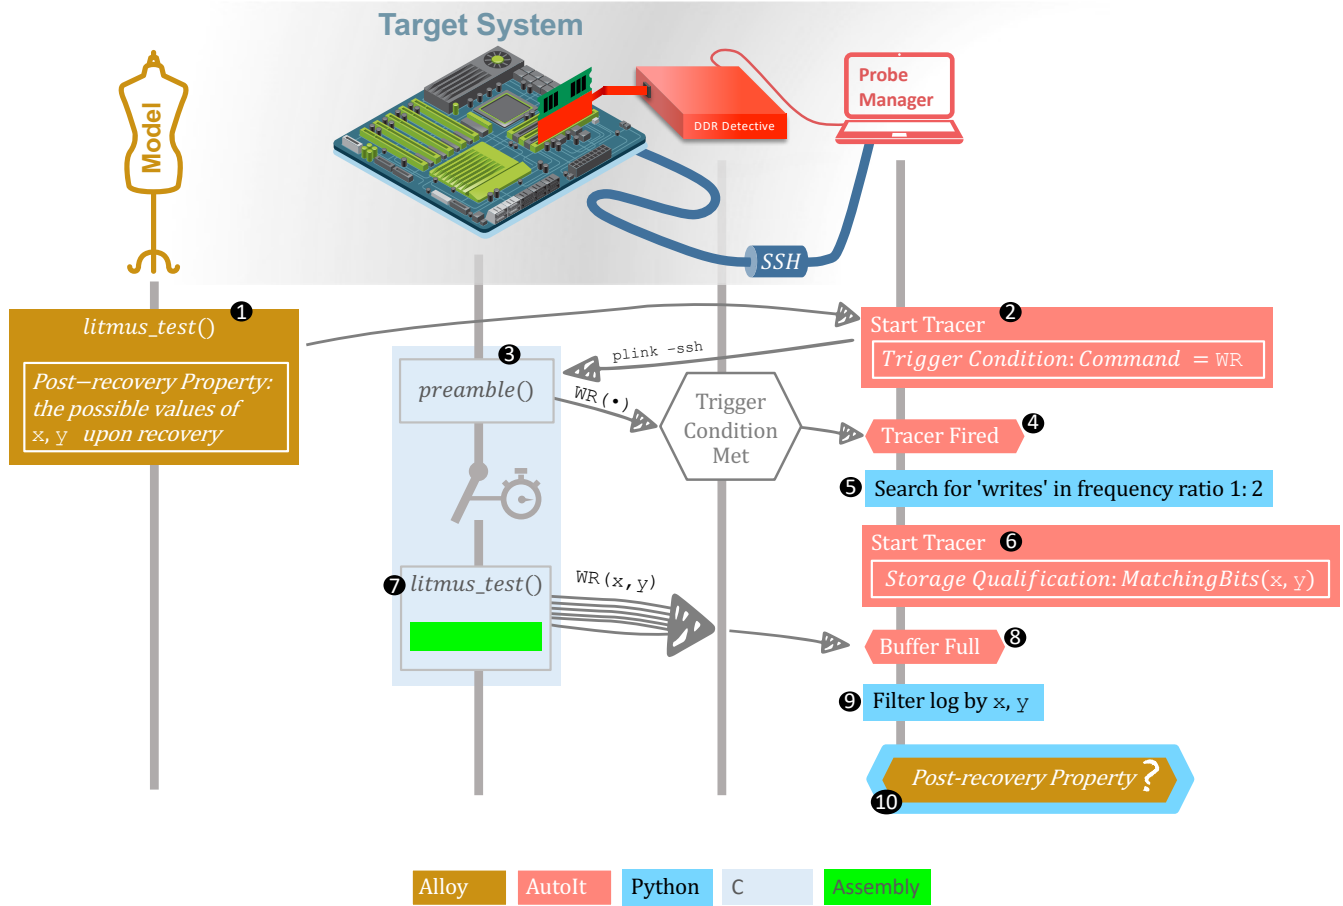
Target System

Model

DDR Detective

Probe Manager

SSH

❶ litmus_test()

Post−recovery Property: the possible values of x, y upon recovery

Start Tracer ❷

Trigger Condition: Command = WR

plink -ssh

❸

preamble()

WR(•)

Trigger Condition Met

Tracer Fired ❹

❺ Search for 'writes' in frequency ratio 1: 2

Start Tracer ❻

Storage Qualification: MatchingBits(x, y)

❼ litmus_test()

WR(x,y)

Buffer Full ❽

❾ Filter log by x, y

Post-recovery Property ?

❿

Alloy AutoIt Python C Assembly